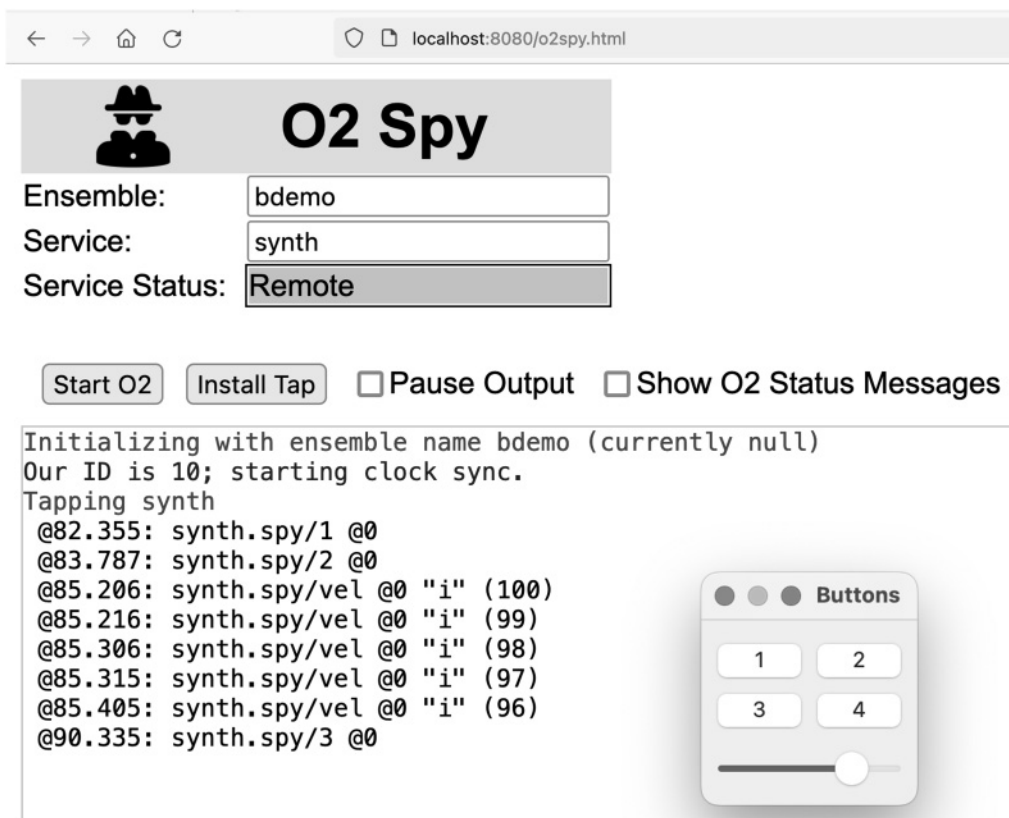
localhost:8080/o2spy.html

O2 Spy

Ensemble: bdemo
Service: synth
Service Status: Remote

Start O2 Install Tap Pause Output Show O2 Status Messages

Initializing with ensemble name bdemo (currently null)
Our ID is 10; starting clock sync.
Tapping synth
@82.355: synth.spy/1 @0
@83.787: synth.spy/2 @0
@85.206: synth.spy/vel @0 "i" (100)
@85.216: synth.spy/vel @0 "i" (99)
@85.306: synth.spy/vel @0 "i" (98)
@85.315: synth.spy/vel @0 "i" (97)
@85.405: synth.spy/vel @0 "i" (96)
@90.335: synth.spy/3 @0

Buttons
1 2
3 4